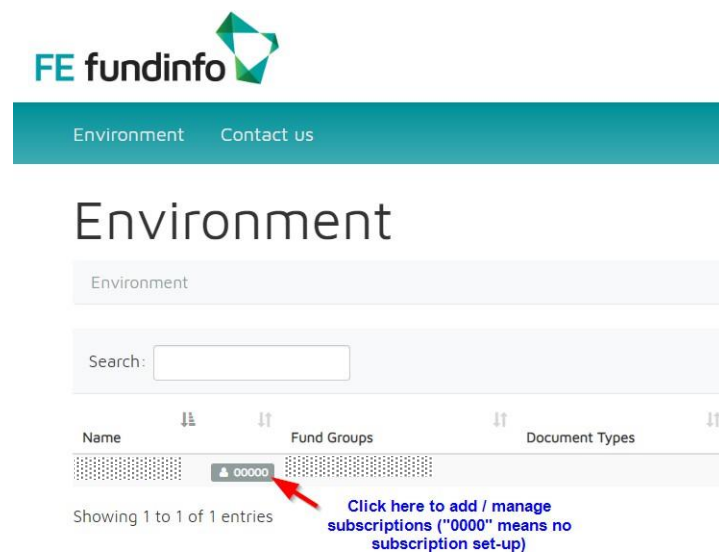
FE fundinfo

Environment Contact us

Environment

Environment

Search:

| Name | Fund Groups | Document Types |
|---|---|---|
| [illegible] 00000 | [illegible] | |

Showing 1 to 1 of 1 entries

Click here to add / manage subscriptions ("0000" means no subscription set-up)